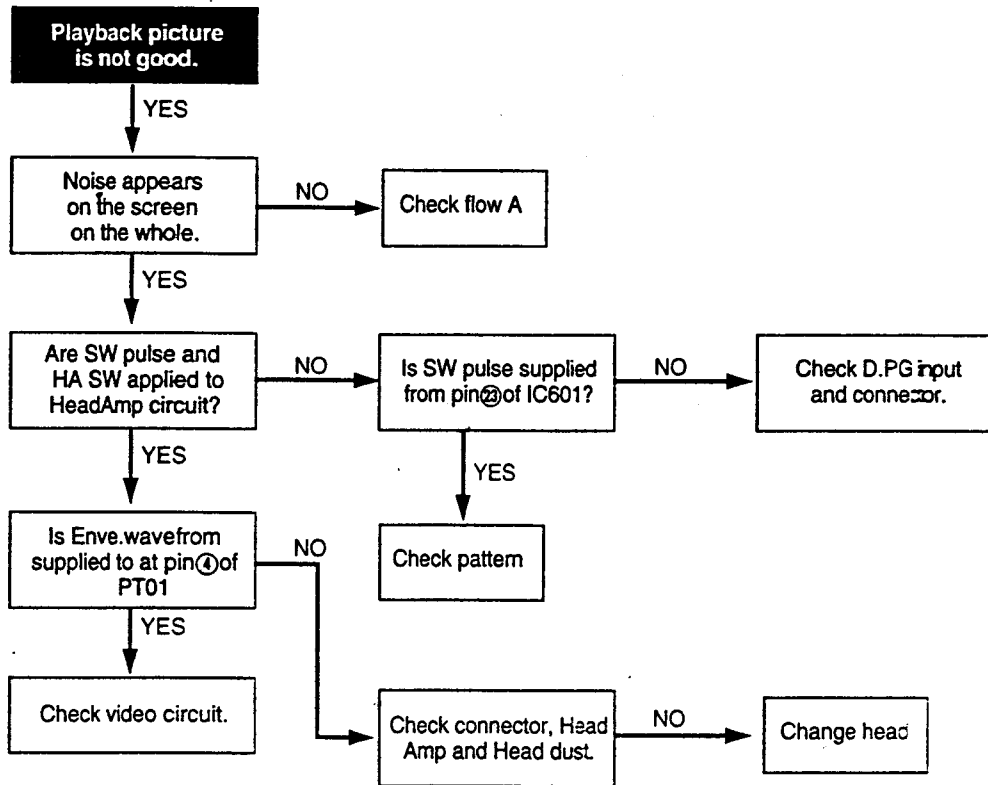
Playback picture is not good.

YES

Noise appears on the screen on the whole.

NO

Check flow A

YES

Are SW pulse and HA SW applied to HeadAmp circuit?

NO

Is SW pulse supplied from pin㉓of IC601?

NO

Check D.PG input and connector.

YES

Check pattern

YES

Is Enve.wavefrom supplied to at pin④of PT01

NO

YES

Check video circuit.

Check connector, Head Amp and Head dust.

NO

Change head